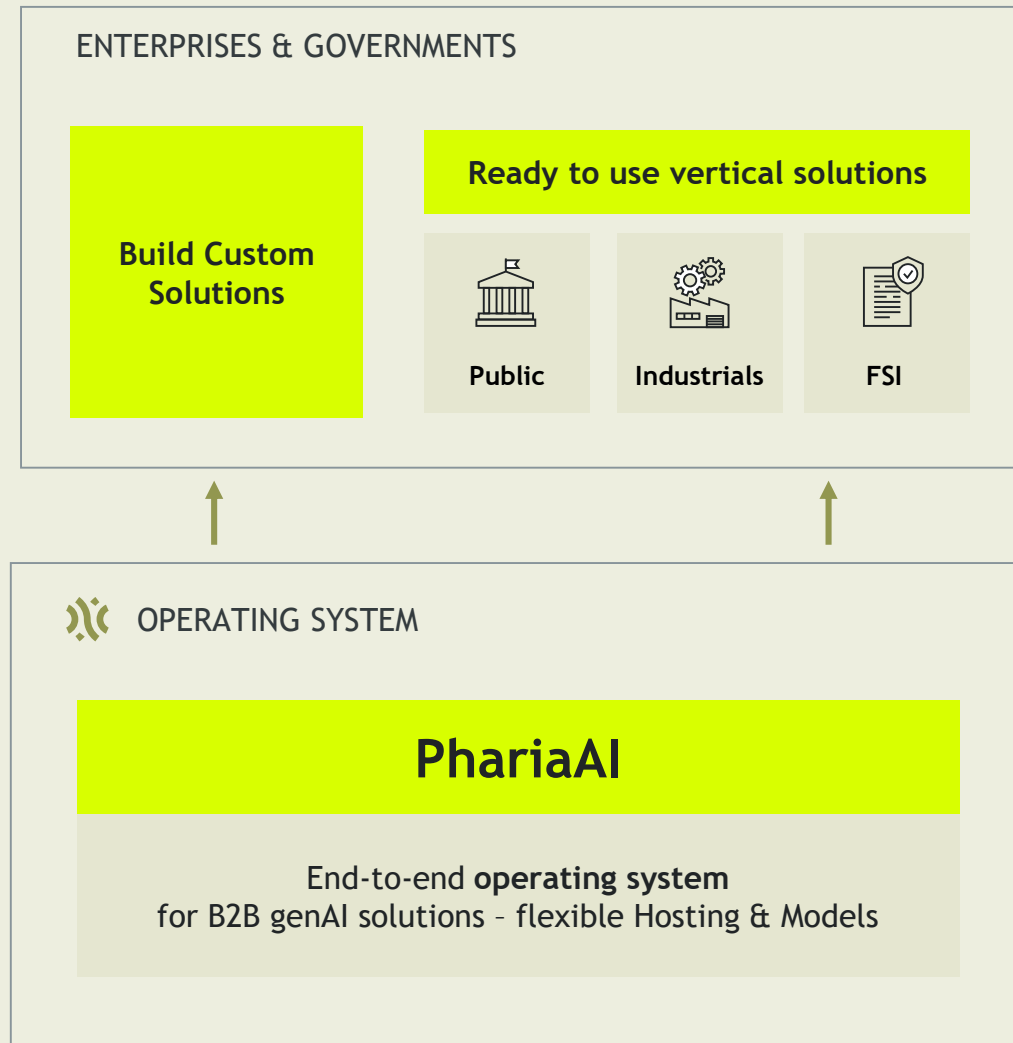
ENTERPRISES & GOVERNMENTS

Build Custom Solutions

Ready to use vertical solutions

Public

Industrials

FSI

OPERATING SYSTEM

PhariaAI

End-to-end operating system for B2B genAI solutions – flexible Hosting & Models